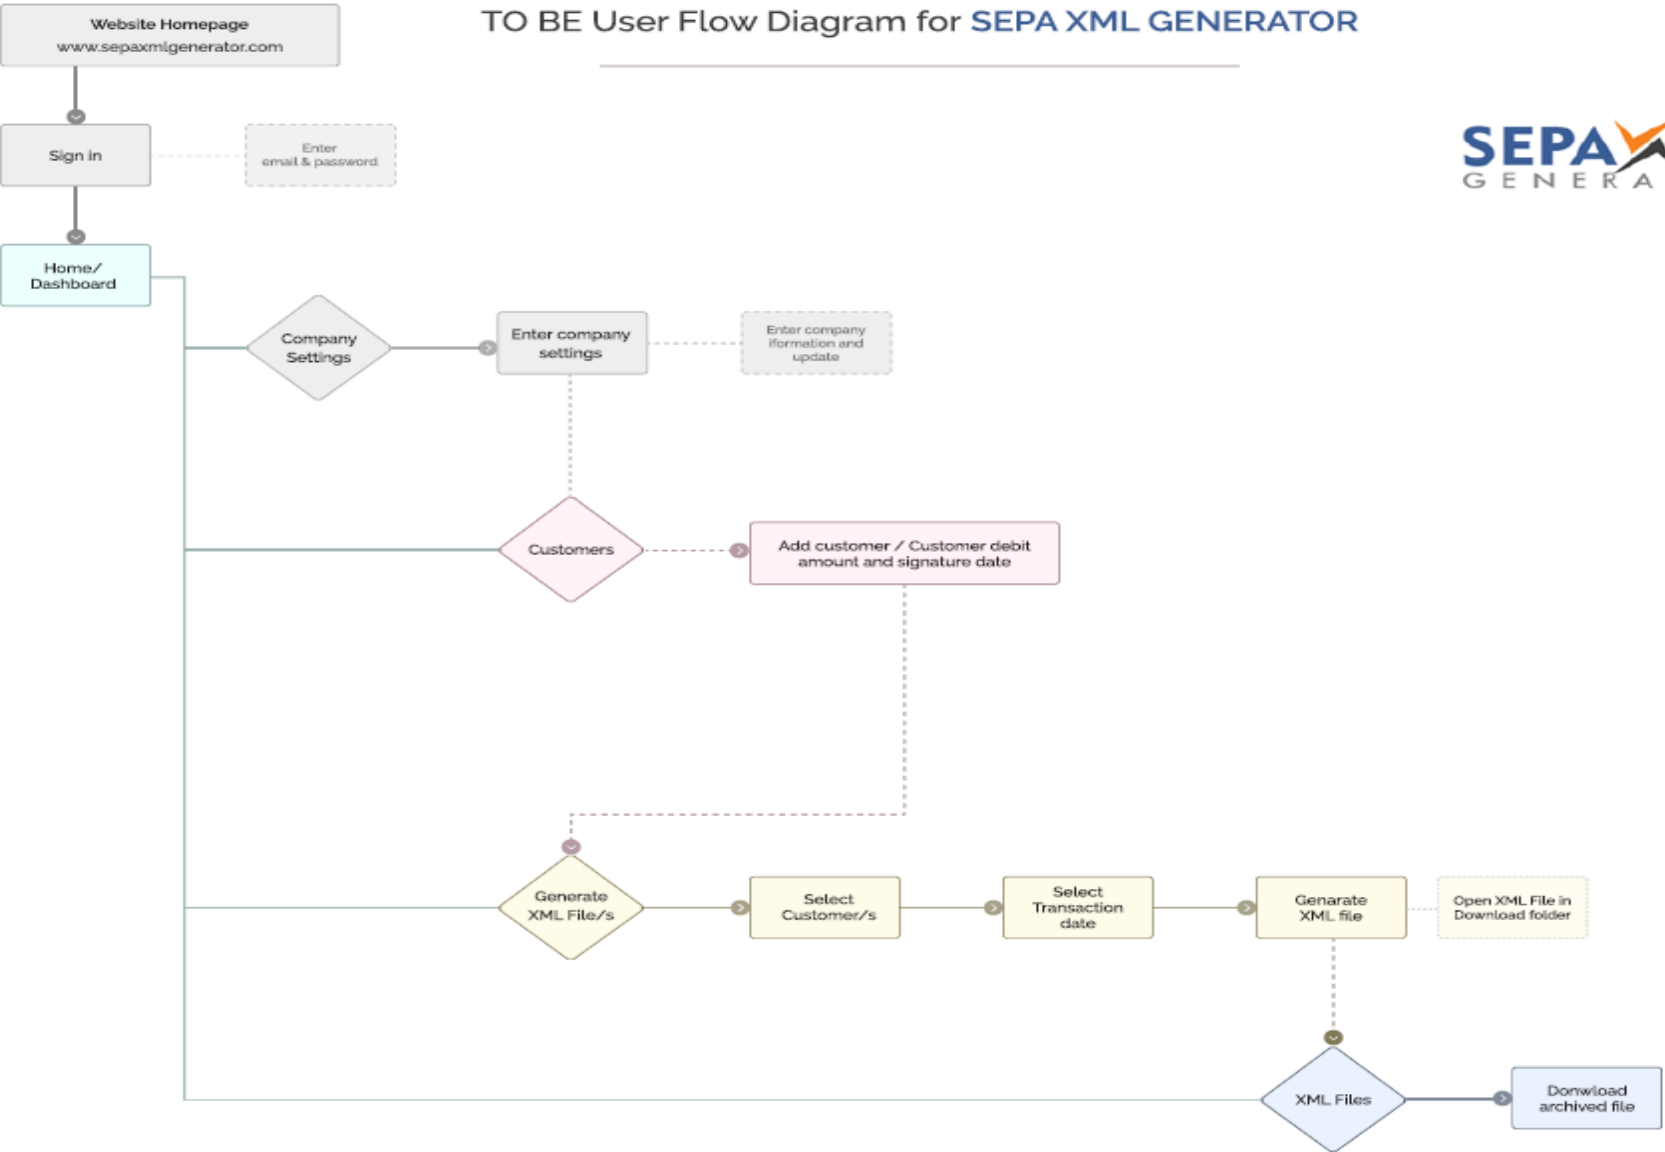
Website Homepage
www.sepaxmlgenerator.com

TO BE User Flow Diagram for SEPA XML GENERATOR

Sign in

Enter
email & password

SEPA
GENERA

Home/
Dashboard

Company
Settings

Enter company
settings

Enter company
iformation and
update

Customers

Add customer / Customer debit
amount and signature date

Generate
XML File/s

Select
Customer/s

Select
Transaction
date

Genarate
XML file

Open XML File in
Download folder

XML Files

Donwload
archived file